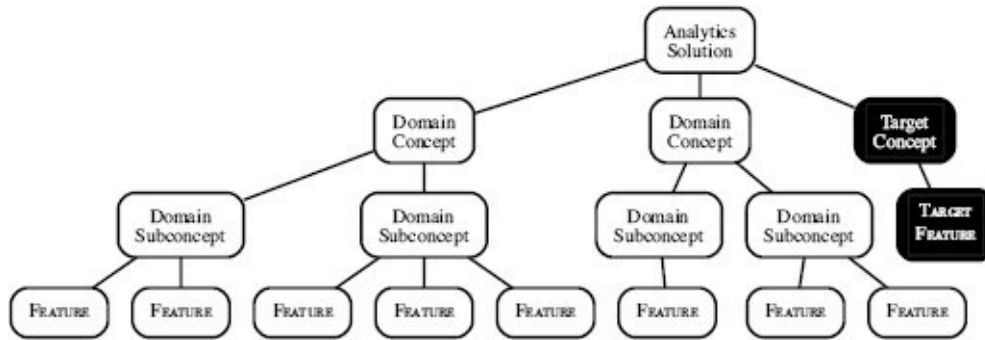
Analytics Solution

Domain Concept

Domain Concept

Target Concept

Domain Subconcept

Domain Subconcept

Domain Subconcept

Domain Subconcept

Target Feature

Feature

Feature

Feature

Feature

Feature

Feature

Feature

Feature